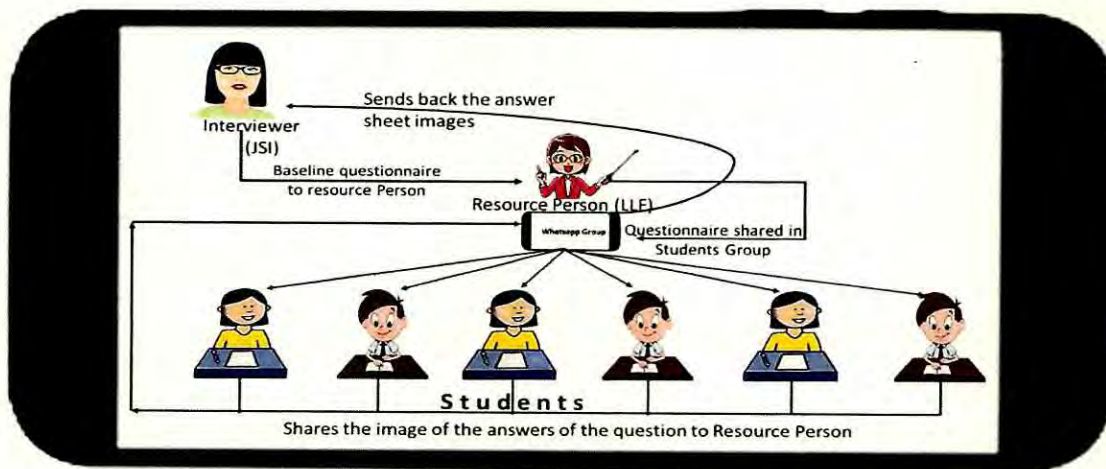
Sends back the answer sheet images

Interviewer (JSI)

Baseline questionnaire to resource Person

Resource Person (LLF)

Whatsapp Group

Questionnaire shared in Students Group

Students

Shares the image of the answers of the question to Resource Person